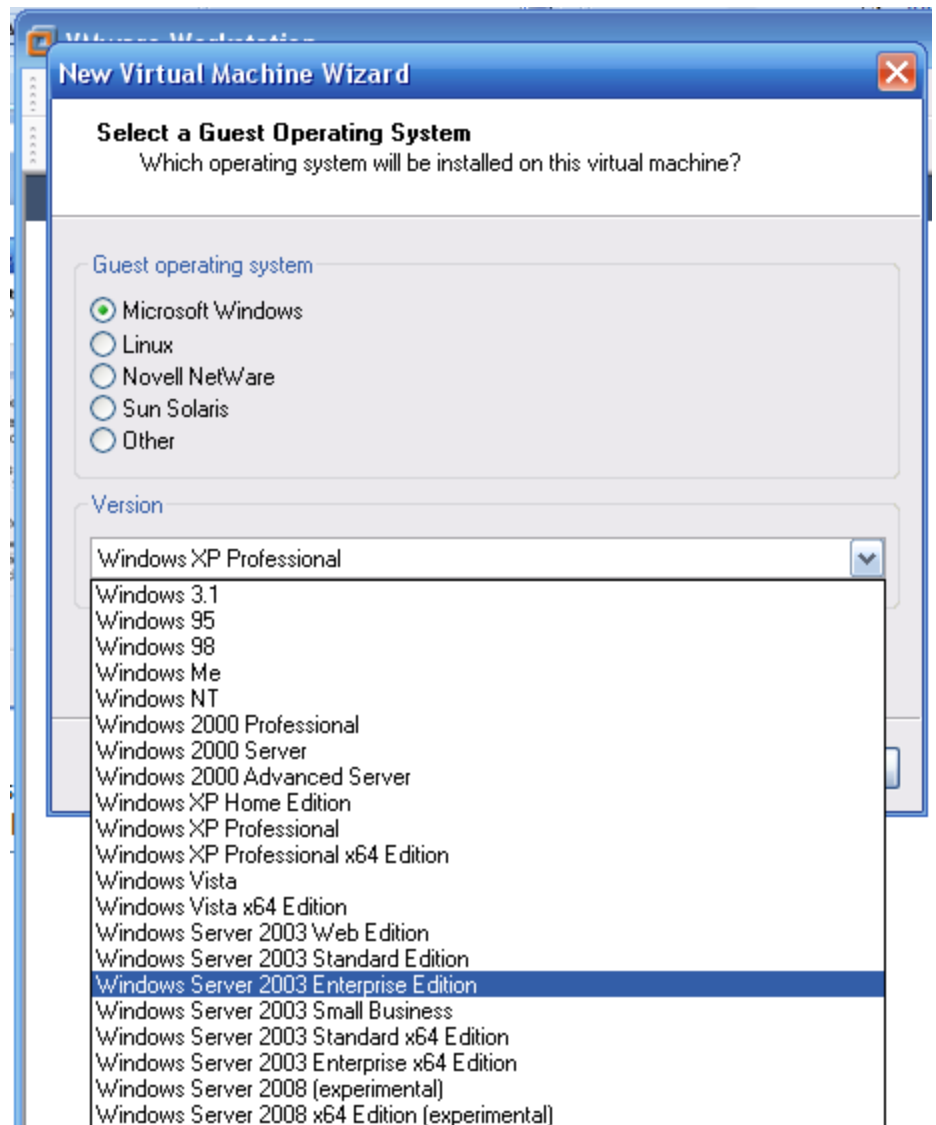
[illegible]

New Virtual Machine Wizard

Select a Guest Operating System
Which operating system will be installed on this virtual machine?

Guest operating system
Microsoft Windows
Linux
Novell NetWare
Sun Solaris
Other

Version
Windows XP Professional

Windows 3.1
Windows 95
Windows 98
Windows Me
Windows NT
Windows 2000 Professional
Windows 2000 Server
Windows 2000 Advanced Server
Windows XP Home Edition
Windows XP Professional
Windows XP Professional x64 Edition
Windows Vista
Windows Vista x64 Edition
Windows Server 2003 Web Edition
Windows Server 2003 Standard Edition
Windows Server 2003 Enterprise Edition
Windows Server 2003 Small Business
Windows Server 2003 Standard x64 Edition
Windows Server 2003 Enterprise x64 Edition
Windows Server 2008 (experimental)
Windows Server 2008 x64 Edition (experimental)